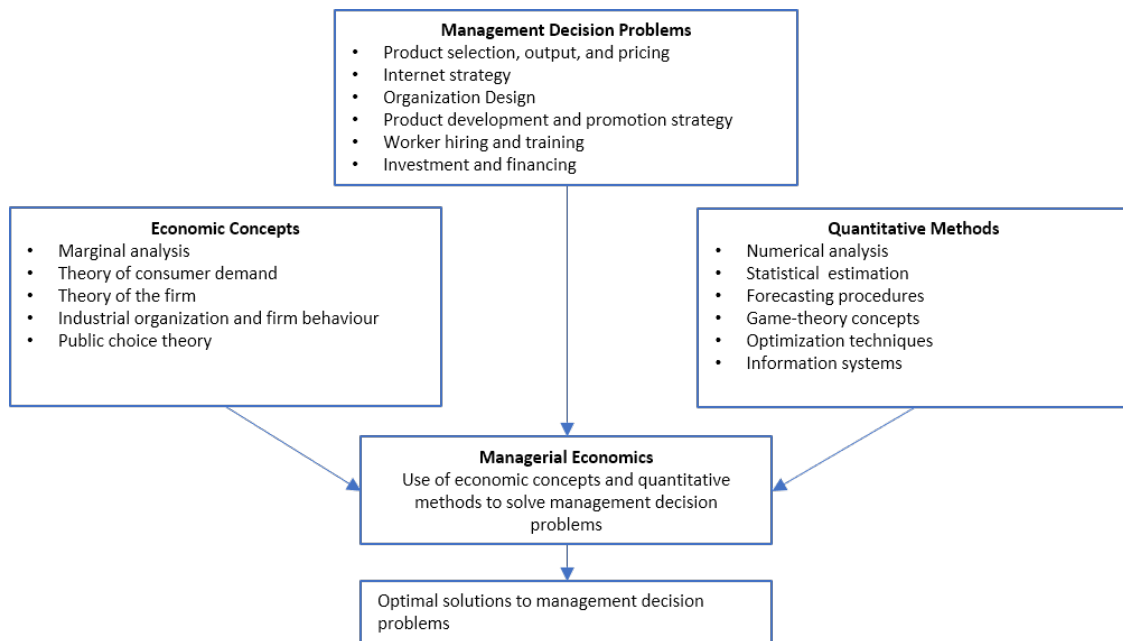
**Management Decision Problems**
- Product selection, output, and pricing
- Internet strategy
- Organization Design
- Product development and promotion strategy
- Worker hiring and training
- Investment and financing

**Economic Concepts**
- Marginal analysis
- Theory of consumer demand
- Theory of the firm
- Industrial organization and firm behaviour
- Public choice theory

**Quantitative Methods**
- Numerical analysis
- Statistical estimation
- Forecasting procedures
- Game-theory concepts
- Optimization techniques
- Information systems

**Managerial Economics**
Use of economic concepts and quantitative methods to solve management decision problems

Optimal solutions to management decision problems